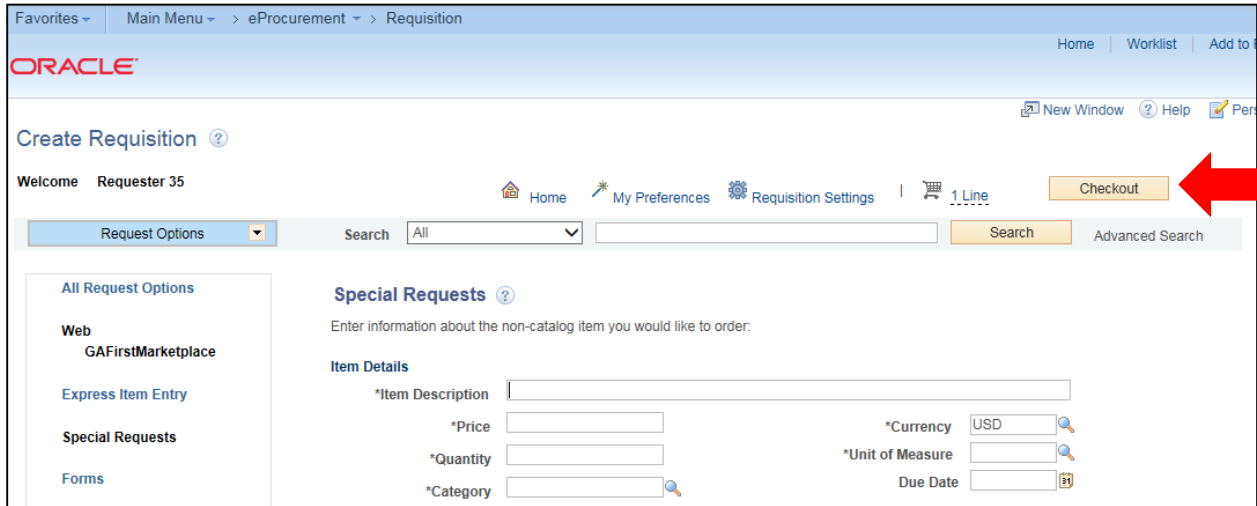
Favorites ▾ | Main Menu ▾ > eProcurement ▾ > Requisition

Home | Worklist | Add to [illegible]

ORACLE

New Window  Help  Pers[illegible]

Create Requisition

Welcome Requester 35

Home  My Preferences  Requisition Settings | 1 Line  Checkout

Request Options

Search All

Search  Advanced Search

All Request Options

Web
GAFirstMarketplace

Express Item Entry

Special Requests

Forms

Special Requests

Enter information about the non-catalog item you would like to order:

Item Details

*Item Description

*Price

*Currency USD

*Quantity

*Unit of Measure

*Category

Due Date